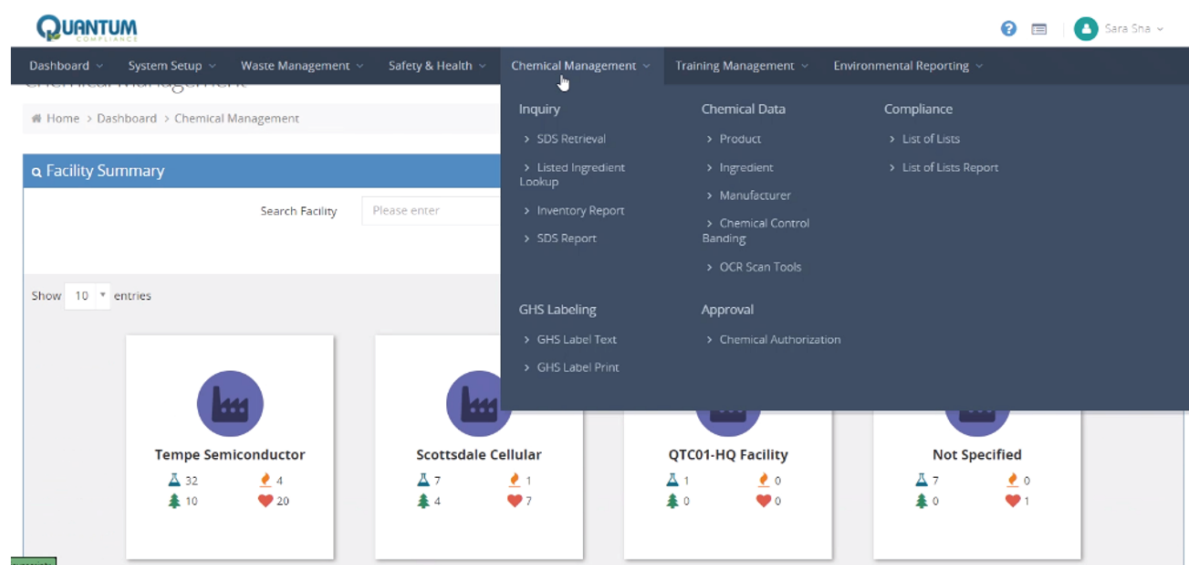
QUANTUM
COMPLIANCE

Sara Sha

Dashboard System Setup Waste Management Safety & Health Chemical Management Training Management Environmental Reporting

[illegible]

Home > Dashboard > Chemical Management

Facility Summary

Search Facility Please enter

Show 10 entries

Inquiry
› SDS Retrieval
› Listed Ingredient Lookup
› Inventory Report
› SDS Report

GHS Labeling
› GHS Label Text
› GHS Label Print

Chemical Data
› Product
› Ingredient
› Manufacturer
› Chemical Control Banding
› OCR Scan Tools

Approval
› Chemical Authorization

Compliance
› List of Lists
› List of Lists Report

Tempe Semiconductor
32 4
10 20

Scottsdale Cellular
7 1
4 7

QTC01-HQ Facility
1 0
0 0

Not Specified
7 0
0 1